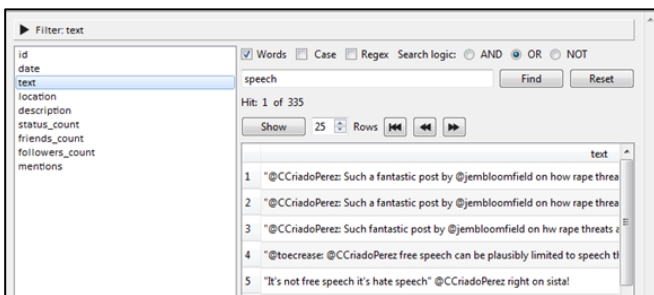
Filter: text

id
date
text
location
description
status_count
friends_count
followers_count
mentions

Words Case Regex Search logic: AND OR NOT

speech

Find Reset

Hit: 1 of 335

Show 25 Rows

| | text |
|---|---|
| 1 | "@CCriadoPerez: Such a fantastic post by @jembloomfield on how rape threa |
| 2 | "@CCriadoPerez: Such a fantastic post by @jembloomfield on how rape threa |
| 3 | "@CCriadoPerez: Such fantastic post by @jembloomfield on hw rape threats a |
| 4 | "@toecrease: @CCriadoPerez free speech can be plausibly limited to speech th |
| 5 | "It's not free speech it's hate speech" @CCriadoPerez right on sista! |